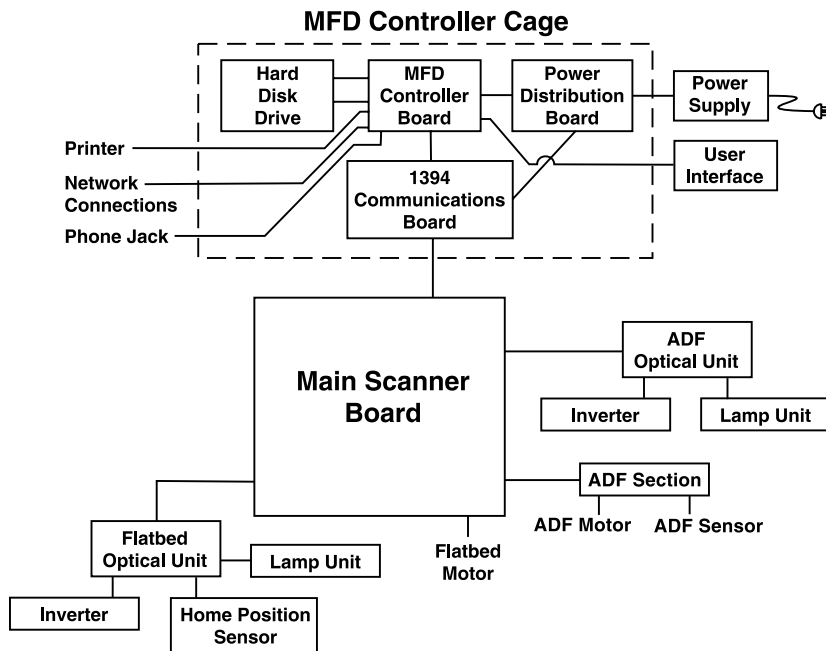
MFD Controller Cage

Hard Disk Drive

MFD Controller Board

Power Distribution Board

Power Supply

Printer

Network Connections

Phone Jack

1394 Communications Board

User Interface

Main Scanner Board

ADF Optical Unit

Inverter

Lamp Unit

ADF Section

ADF Motor

ADF Sensor

Flatbed Motor

Flatbed Optical Unit

Lamp Unit

Inverter

Home Position Sensor